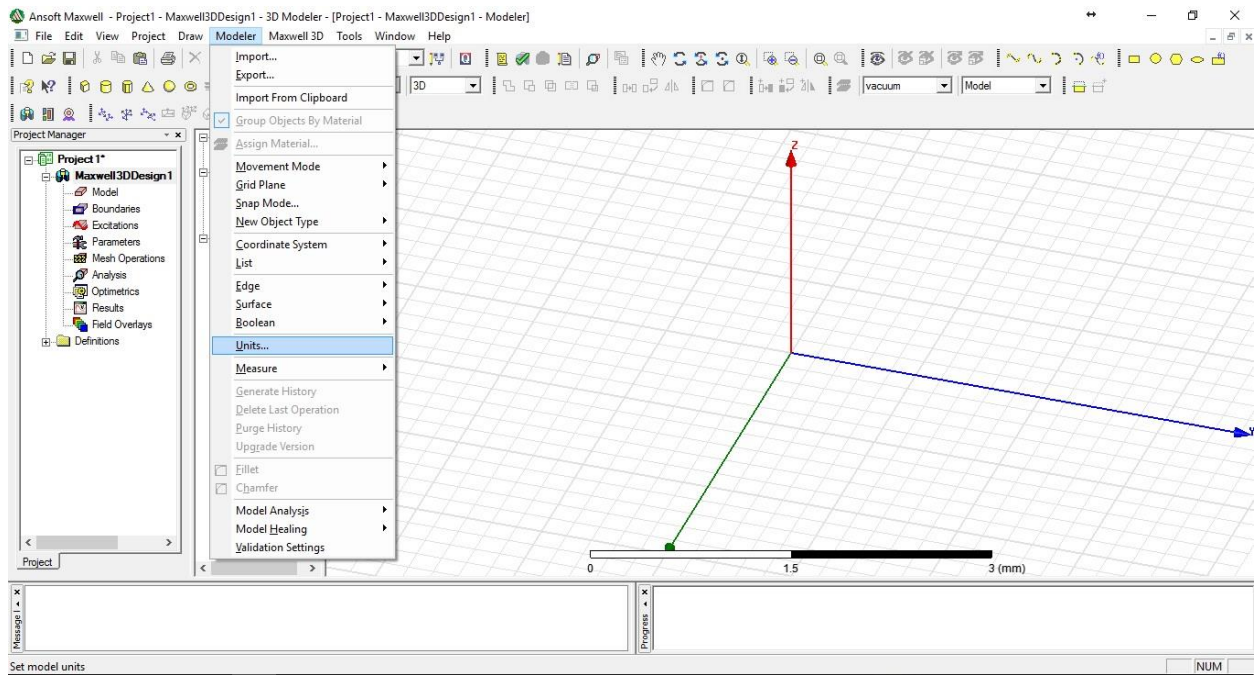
Ansoft Maxwell - Project1 - Maxwell3DDesign1 - 3D Modeler - [Project1 - Maxwell3DDesign1 - Modeler]

File Edit View Project Draw Modeler Maxwell 3D Tools Window Help

3D vacuum Model

Project Manager

Project1*
Maxwell3DDesign1
Model
Boundaries
Excitations
Parameters
Mesh Operations
Analysis
Optimetrics
Results
Field Overlays
Definitions

Project

Import...
Export...
Import From Clipboard
Group Objects By Material
Assign Material...
Movement Mode
Grid Plane
Snap Mode...
New Object Type
Coordinate System
List
Edge
Surface
Boolean
Units...
Measure
Generate History
Delete Last Operation
Purge History
Upgrade Version
Fillet
Chamfer
Model Analysis
Model Healing
Validation Settings

Z
Y

0
1.5
3 (mm)

Message
Progress

Set model units

NUM